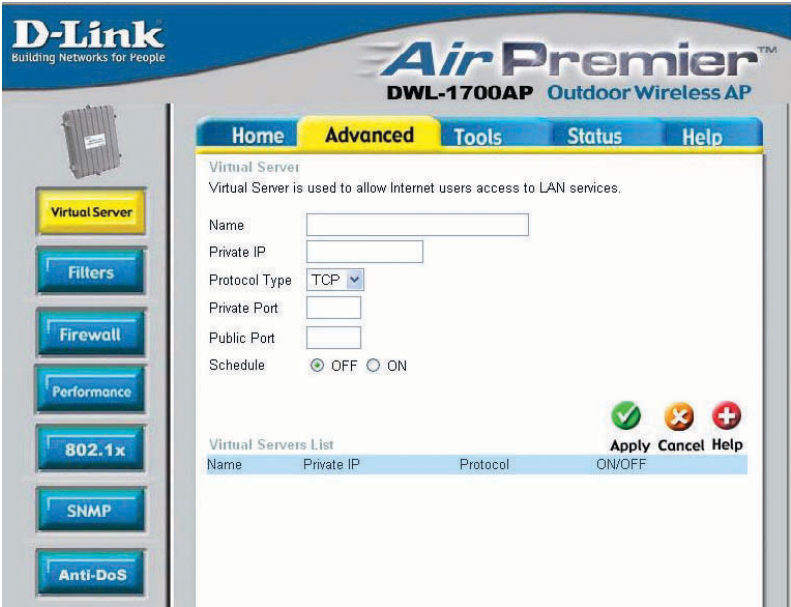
D-Link
Building Networks for People

AirPremier™
DWL-1700AP Outdoor Wireless AP

Home Advanced Tools Status Help

Virtual Server
Filters
Firewall
Performance
802.1x
SNMP
Anti-DoS

Virtual Server
Virtual Server is used to allow Internet users access to LAN services.

Name
Private IP
Protocol Type TCP
Private Port
Public Port
Schedule OFF ON

Apply Cancel Help

Virtual Servers List

| Name | Private IP | Protocol | ON/OFF |
|---|---|---|---|